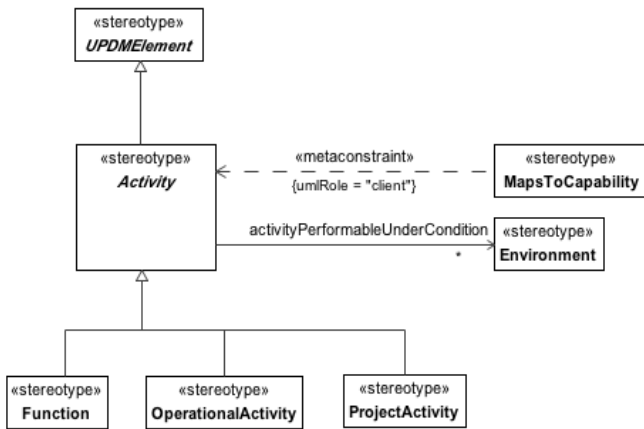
«stereotype»
UPDMElement

«stereotype»
Activity

«metaconstraint»
{umlRole = "client"}

«stereotype»
MapsToCapability

activityPerformableUnderCondition
*

«stereotype»
Environment

«stereotype»
Function

«stereotype»
OperationalActivity

«stereotype»
ProjectActivity